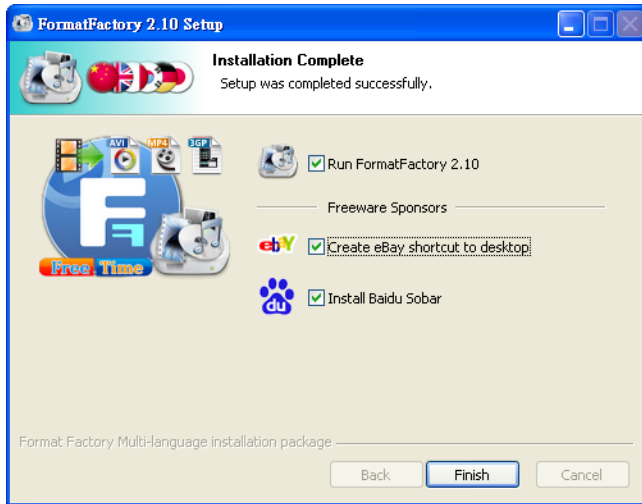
FormatFactory 2.10 Setup

Installation Complete
Setup was completed successfully.

AVI MP4 3GP

Free Time

Run FormatFactory 2.10

Freeware Sponsors

ebY Create eBay shortcut to desktop

du Install Baidu Sobar

Format Factory Multi-language installation package

Back Finish Cancel